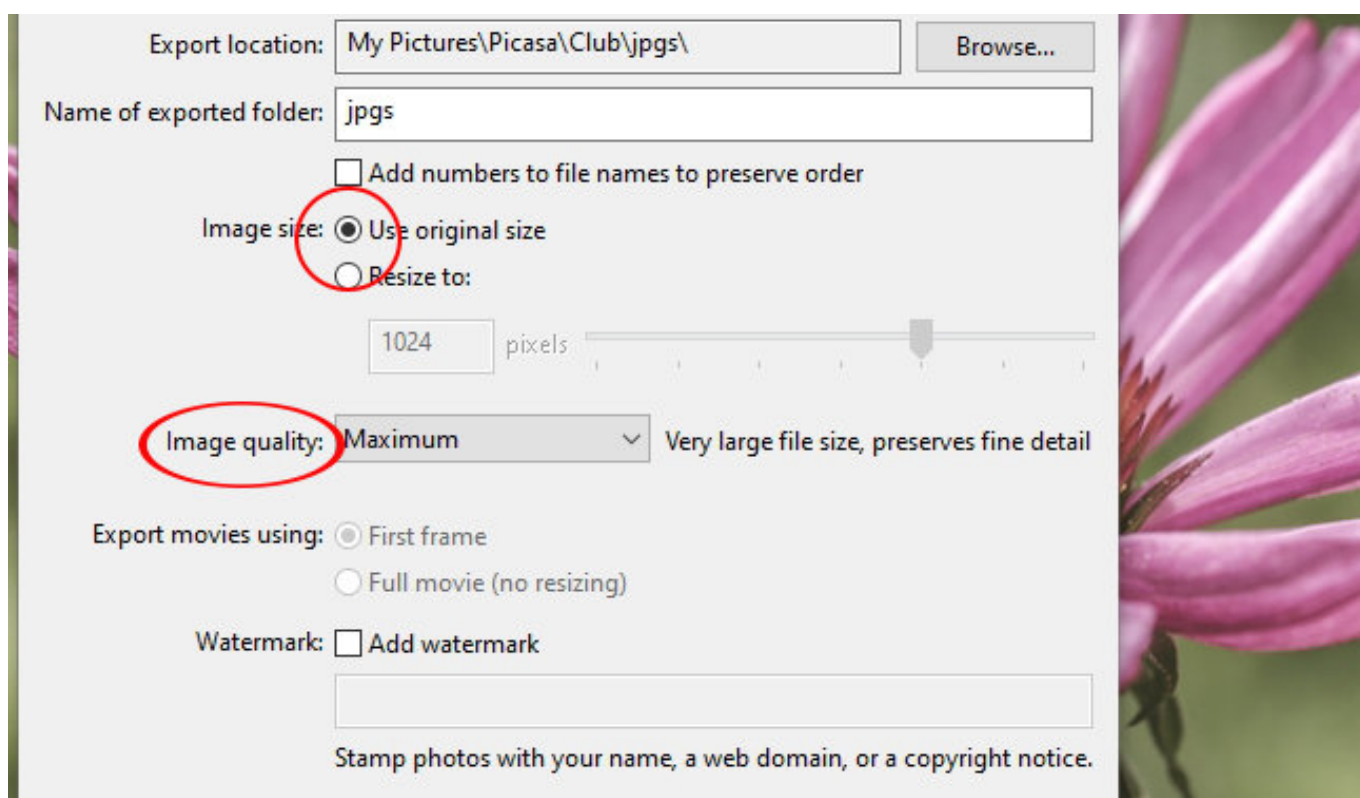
Export location: My Pictures\Picasa\Club\jpgs\ Browse...

Name of exported folder: jpgs

Add numbers to file names to preserve order

Image size: Use original size

Resize to:

1024 pixels

Image quality: Maximum Very large file size, preserves fine detail

Export movies using: First frame

Full movie (no resizing)

Watermark: Add watermark

Stamp photos with your name, a web domain, or a copyright notice.